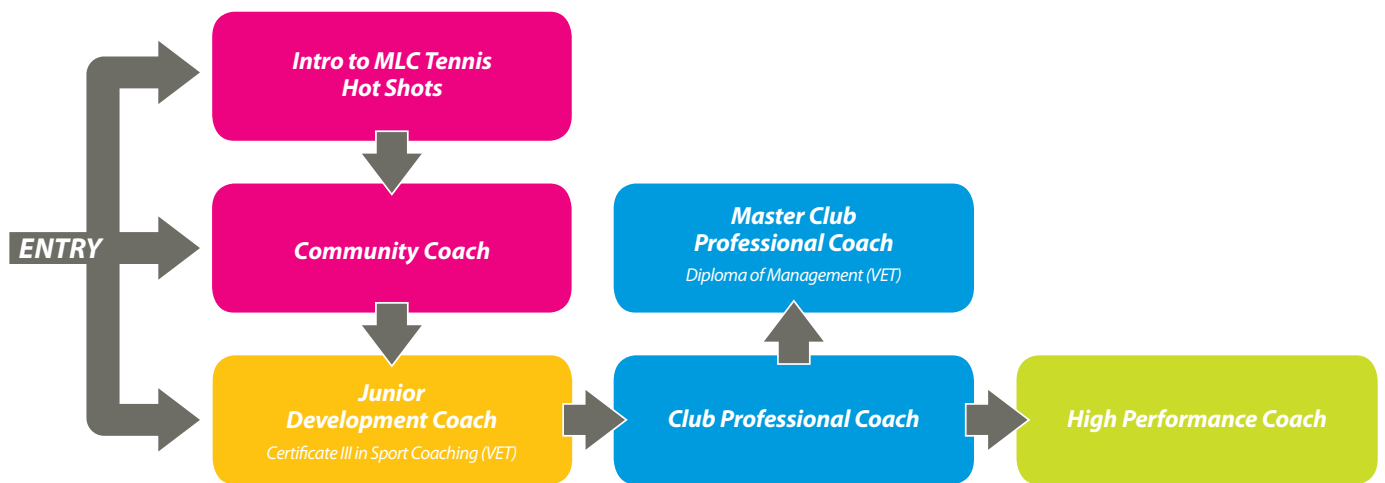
ENTRY

Intro to MLC Tennis Hot Shots

Community Coach

Junior Development Coach
Certificate III in Sport Coaching (VET)

Master Club Professional Coach
Diploma of Management (VET)

Club Professional Coach

High Performance Coach